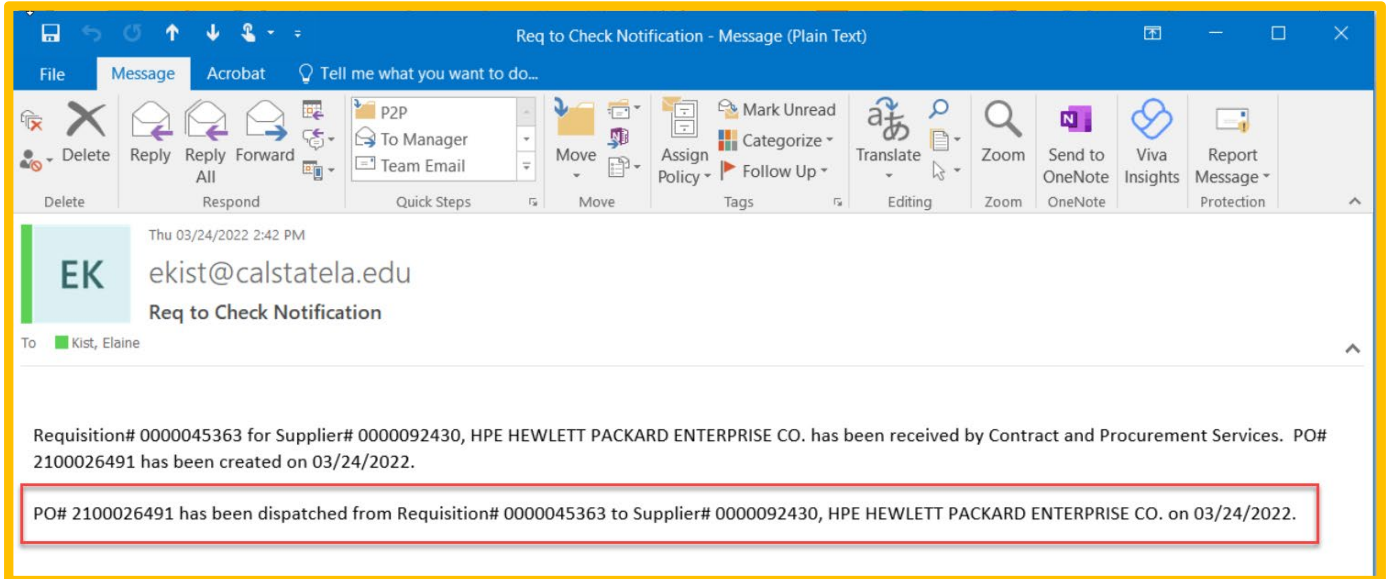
Req to Check Notification - Message (Plain Text)

File Message Acrobat Tell me what you want to do...

Delete
Reply Reply All Forward
Respond
P2P
To Manager
Team Email
Quick Steps
Move
Move
Assign Policy
Mark Unread
Categorize
Follow Up
Tags
Translate
Editing
Zoom
Zoom
Send to OneNote
OneNote
Viva Insights
Report Message
Protection

Thu 03/24/2022 2:42 PM
EK
ekist@calstatela.edu
Req to Check Notification
To Kist, Elaine

Requisition# 0000045363 for Supplier# 0000092430, HPE HEWLETT PACKARD ENTERPRISE CO. has been received by Contract and Procurement Services. PO# 2100026491 has been created on 03/24/2022.

PO# 2100026491 has been dispatched from Requisition# 0000045363 to Supplier# 0000092430, HPE HEWLETT PACKARD ENTERPRISE CO. on 03/24/2022.